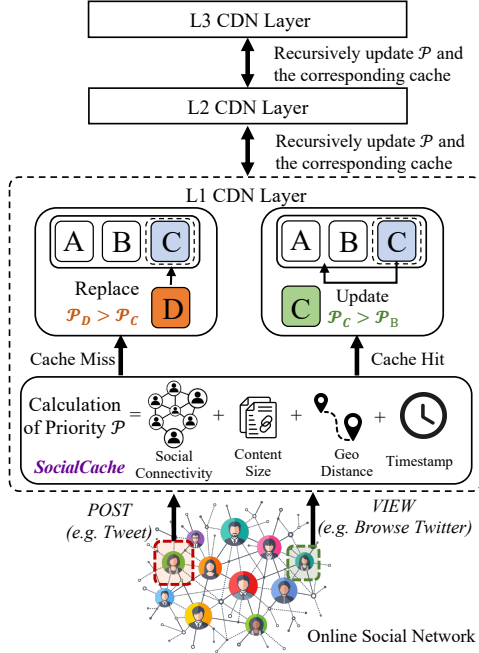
L3 CDN Layer

Recursively update $\mathcal{P}$ and the corresponding cache

L2 CDN Layer

Recursively update $\mathcal{P}$ and the corresponding cache

L1 CDN Layer

A B C

Replace
$\mathcal{P}_D > \mathcal{P}_C$

D

A B C

C

Update
$\mathcal{P}_C > \mathcal{P}_B$

Cache Miss

Cache Hit

Calculation of Priority $\mathcal{P}$ = Social Connectivity + Content Size + Geo Distance + Timestamp

SocialCache

POST
(e.g. Tweet)

VIEW
(e.g. Browse Twitter)

Online Social Network